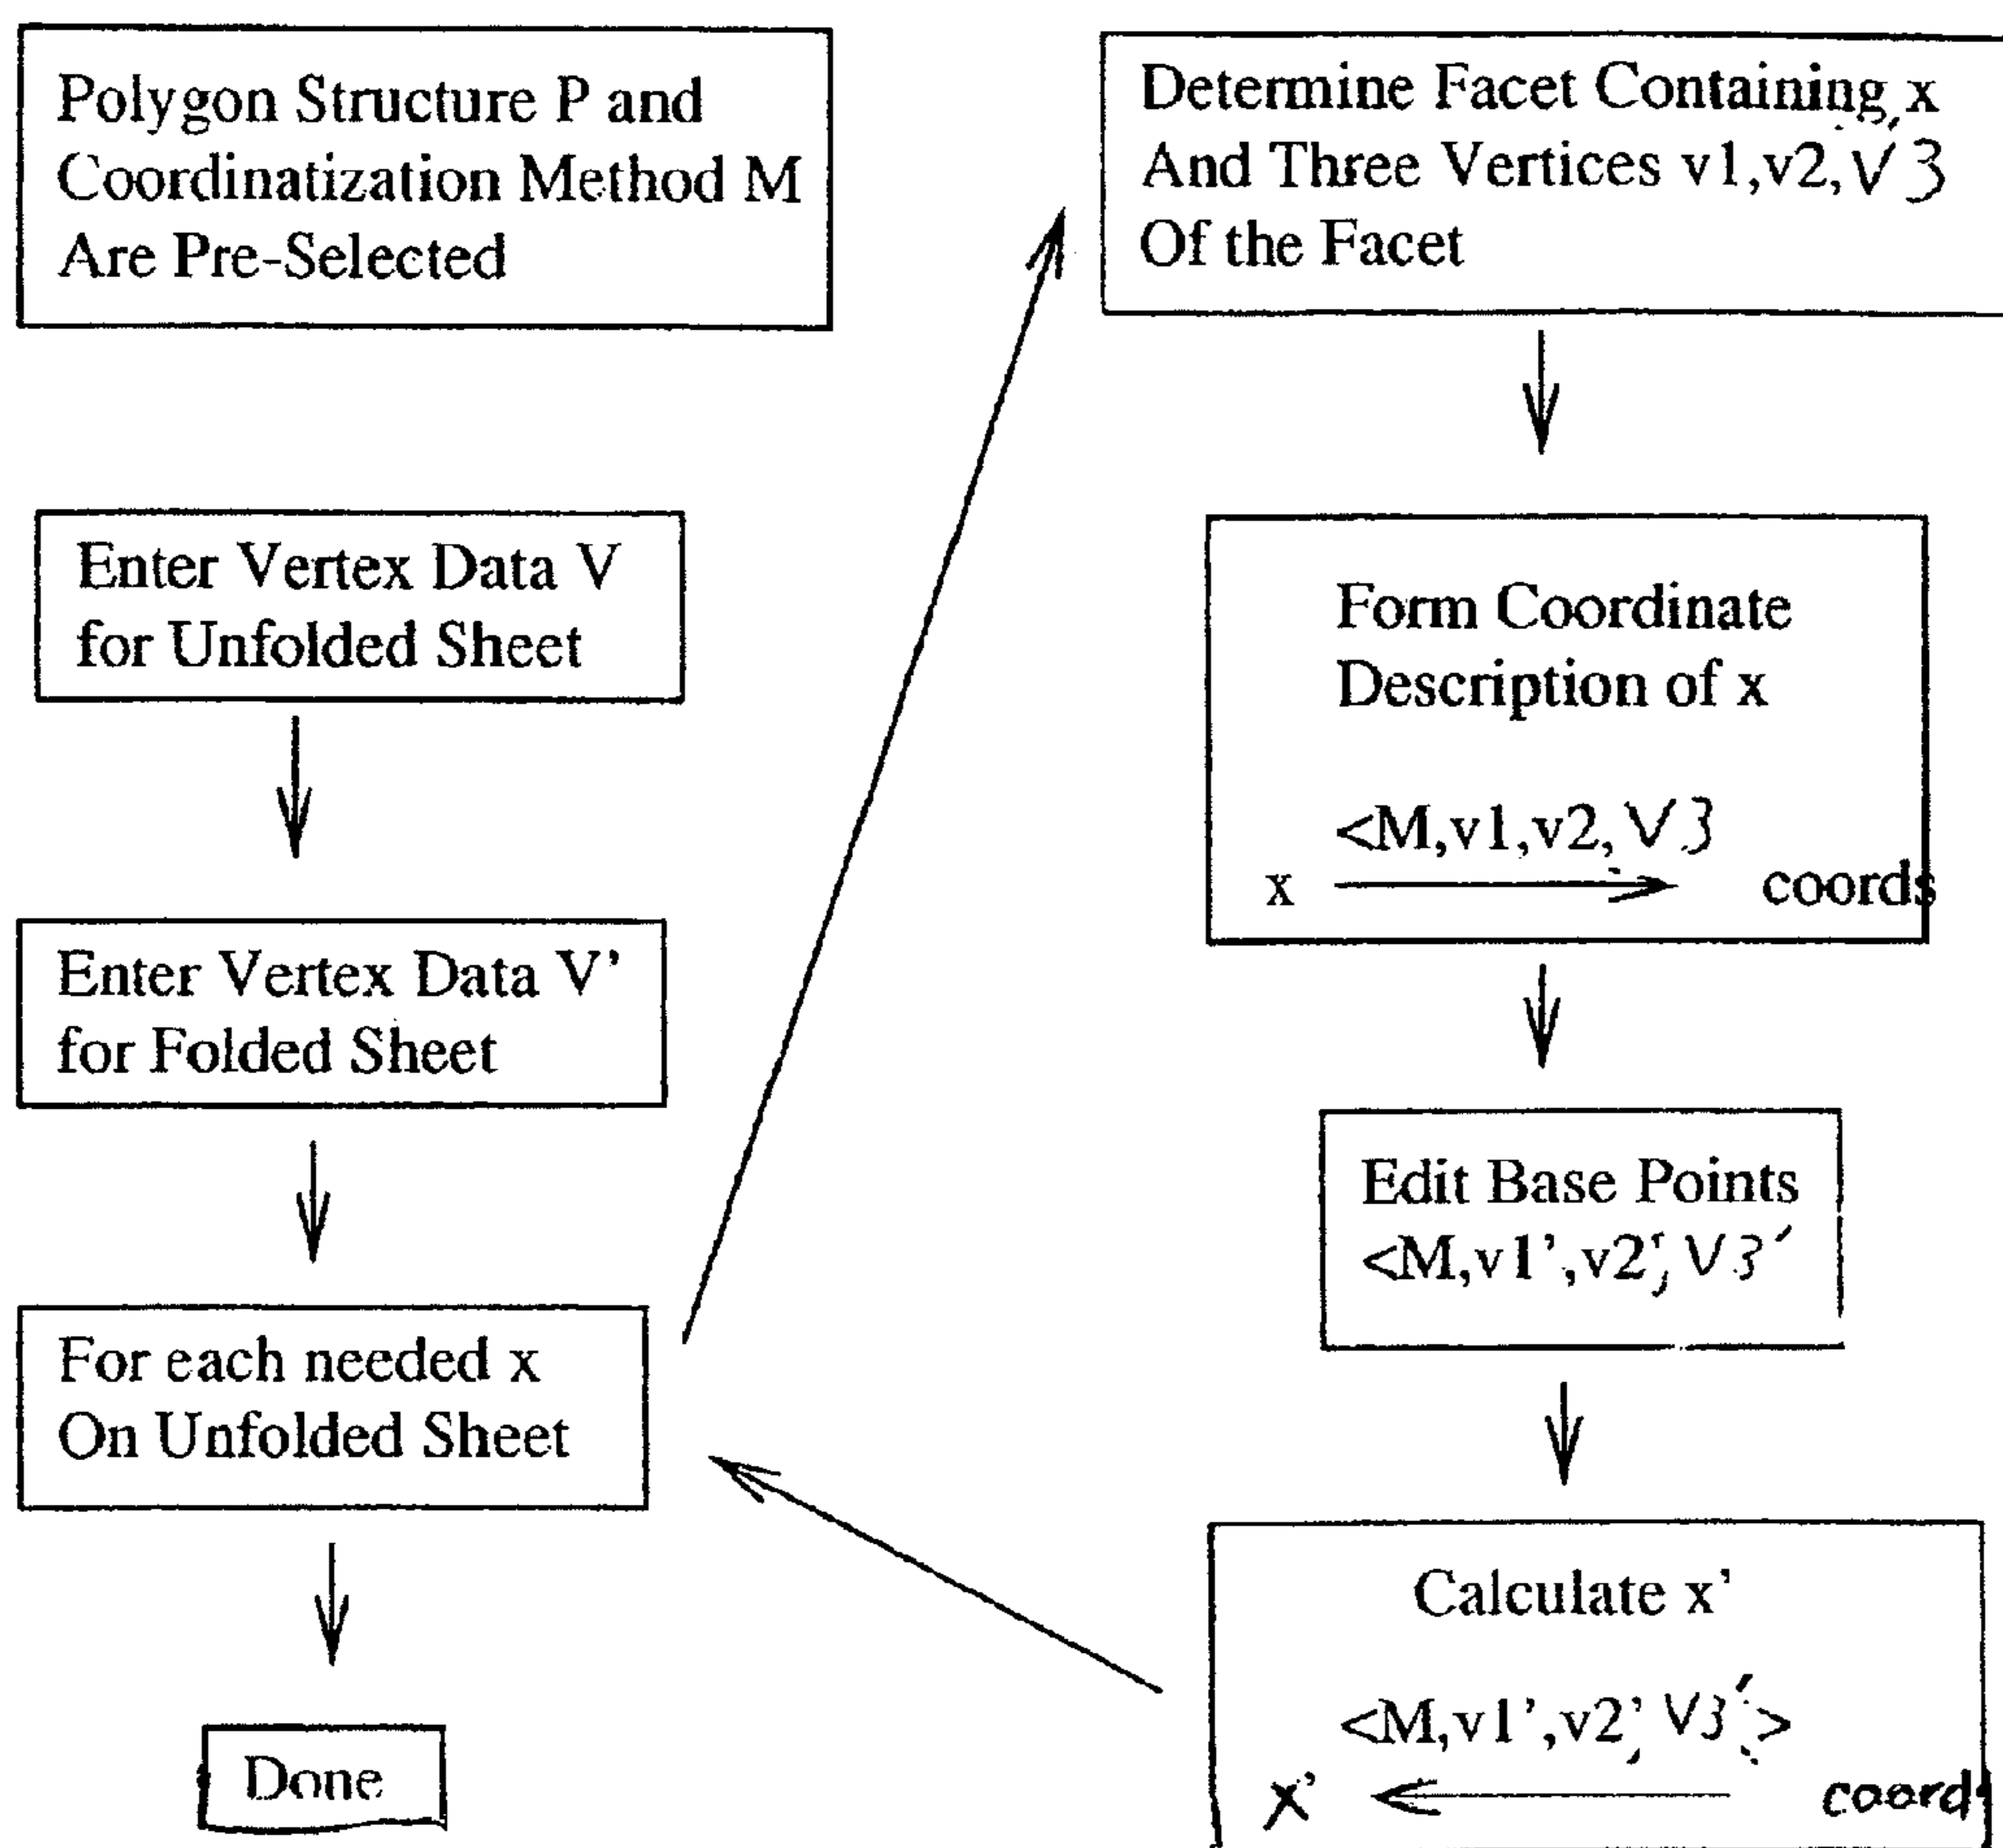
Polygon Structure P and Coordinatization Method M Are Pre-Selected

Enter Vertex Data V for Unfolded Sheet

Enter Vertex Data V' for Folded Sheet

For each needed x On Unfolded Sheet

Done

Determine Facet Containing x And Three Vertices v1,v2,V3 Of the Facet

Form Coordinate Description of x

<M,v1,v2,V3
x coords

Edit Base Points <M,v1',v2',V3'

Calculate x'

<M,v1',v2',V3'>
x' coord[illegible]